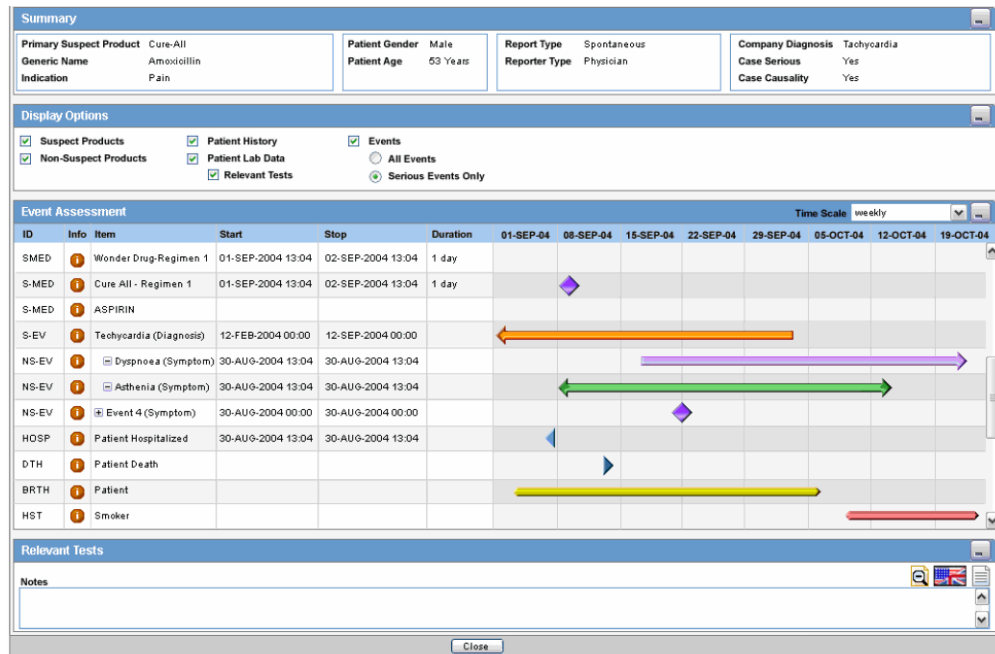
Summary

Primary Suspect Product Cure-All
Generic Name Amoxicillin
Indication Pain

Patient Gender Male
Patient Age 53 Years

Report Type Spontaneous
Reporter Type Physician

Company Diagnosis Tachycardia
Case Serious Yes
Case Causality Yes

Display Options

Suspect Products
Non-Suspect Products
Patient History
Patient Lab Data
Relevant Tests
Events
All Events
Serious Events Only

Event Assessment

Time Scale weekly

| ID | Info | Item | Start | Stop | Duration | 01-SEP-04 | 08-SEP-04 | 15-SEP-04 | 22-SEP-04 | 29-SEP-04 | 05-OCT-04 | 12-OCT-04 | 19-OCT-04 |
|---|---|---|---|---|---|---|---|---|---|---|---|---|---|
| SMED | | Wonder Drug-Regimen 1 | 01-SEP-2004 13:04 | 02-SEP-2004 13:04 | 1 day | | | | | | | | |
| S-MED | | Cure All - Regimen 1 | 01-SEP-2004 13:04 | 02-SEP-2004 13:04 | 1 day | | | | | | | | |
| S-MED | | ASPIRIN | | | | | | | | | | | |
| S-EV | | Techycardia (Diagnosis) | 12-FEB-2004 00:00 | 12-SEP-2004 00:00 | | | | | | | | | |
| NS-EV | | Dyspnoea (Symptom) | 30-AUG-2004 13:04 | 30-AUG-2004 13:04 | | | | | | | | | |
| NS-EV | | Asthenia (Symptom) | 30-AUG-2004 13:04 | 30-AUG-2004 13:04 | | | | | | | | | |
| NS-EV | | Event 4 (Symptom) | 30-AUG-2004 00:00 | 30-AUG-2004 00:00 | | | | | | | | | |
| HOSP | | Patient Hospitalized | 30-AUG-2004 13:04 | 30-AUG-2004 13:04 | | | | | | | | | |
| DTH | | Patient Death | | | | | | | | | | | |
| BRTH | | Patient | | | | | | | | | | | |
| HST | | Smoker | | | | | | | | | | | |

Relevant Tests

Notes

Close